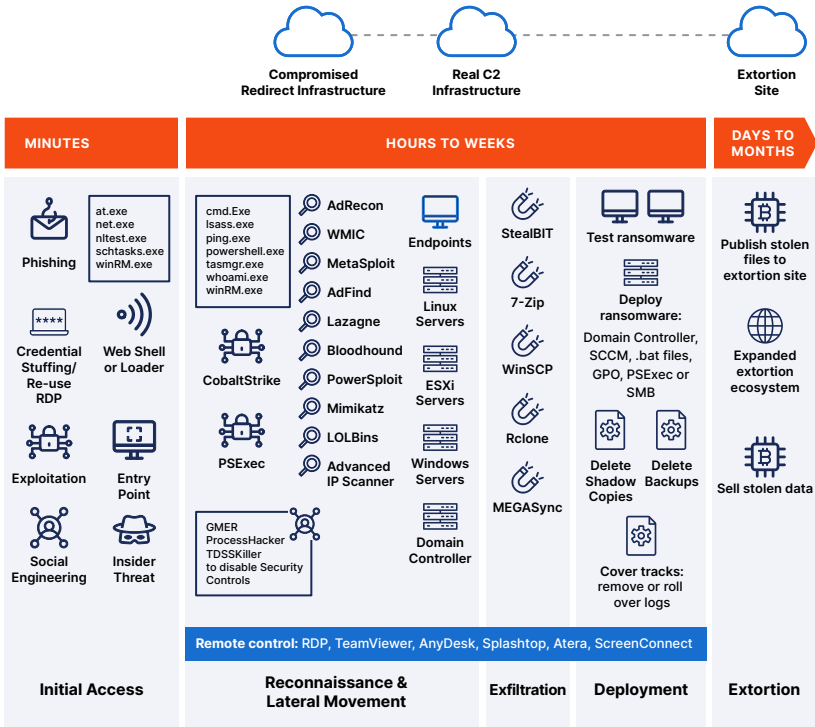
Compromised Redirect Infrastructure

Real C2 Infrastructure

Extortion Site

MINUTES

HOURS TO WEEKS

DAYS TO MONTHS

Phishing

at.exe
net.exe
nltest.exe
schtasks.exe
winRM.exe

****

Credential Stuffing/ Re-use RDP

Web Shell or Loader

Exploitation

Entry Point

Social Engineering

Insider Threat

Initial Access

cmd.Exe
lsass.exe
ping.exe
powershell.exe
tasmgr.exe
whoami.exe
winRM.exe

CobaltStrike

PSExec

AdRecon
WMIC
MetaSploit
AdFind
Lazagne
Bloodhound
PowerSploit
Mimikatz
LOLBins
Advanced IP Scanner

Endpoints

Linux Servers

ESXi Servers

Windows Servers

Domain Controller

GMER
ProcessHacker
TDSSKiller
to disable Security Controls

Remote control: RDP, TeamViewer, AnyDesk, Splashtop, Atera, ScreenConnect

Reconnaissance & Lateral Movement

StealBIT

7-Zip

WinSCP

Rclone

MEGASync

Exfiltration

Test ransomware

Deploy ransomware:
Domain Controller, SCCM, .bat files, GPO, PSExec or SMB

Delete Shadow Copies

Delete Backups

Cover tracks: remove or roll over logs

Deployment

Publish stolen files to extortion site

Expanded extortion ecosystem

Sell stolen data

Extortion